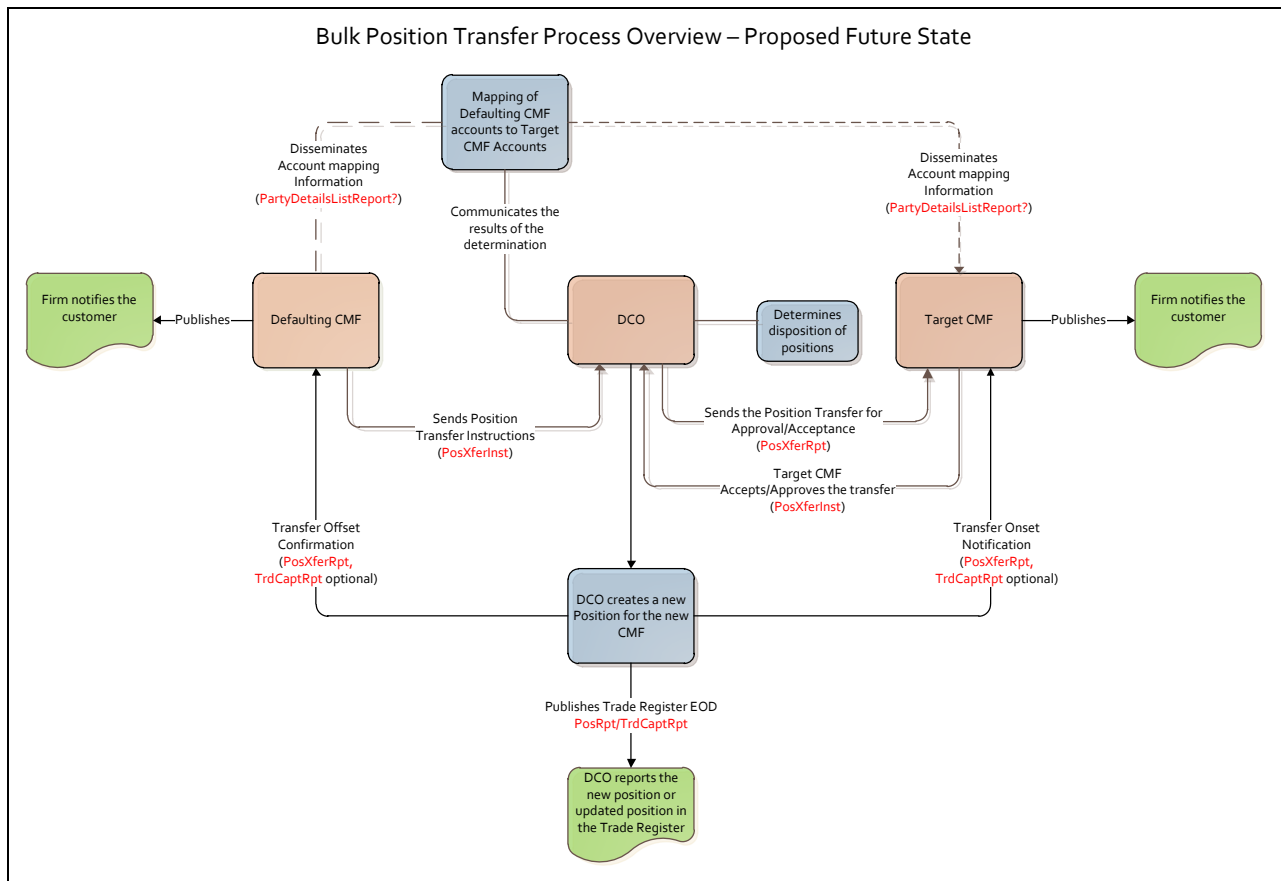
Bulk Position Transfer Process Overview – Proposed Future State

Mapping of Defaulting CMF accounts to Target CMF Accounts

Disseminates Account mapping Information (PartyDetailsListReport?)

Communicates the results of the determination

Disseminates Account mapping Information (PartyDetailsListReport?)

Firm notifies the customer

Publishes

Defaulting CMF

DCO

Determines disposition of positions

Target CMF

Publishes

Firm notifies the customer

Sends Position Transfer Instructions (PosXferInst)

Sends the Position Transfer for Approval/Acceptance (PosXferRpt)

Target CMF Accepts/Approves the transfer (PosXferInst)

Transfer Offset Confirmation (PosXferRpt, TrdCaptRpt optional)

Transfer Onset Notification (PosXferRpt, TrdCaptRpt optional)

DCO creates a new Position for the new CMF

Publishes Trade Register EOD
PosRpt/TrdCaptRpt

DCO reports the new position or updated position in the Trade Register